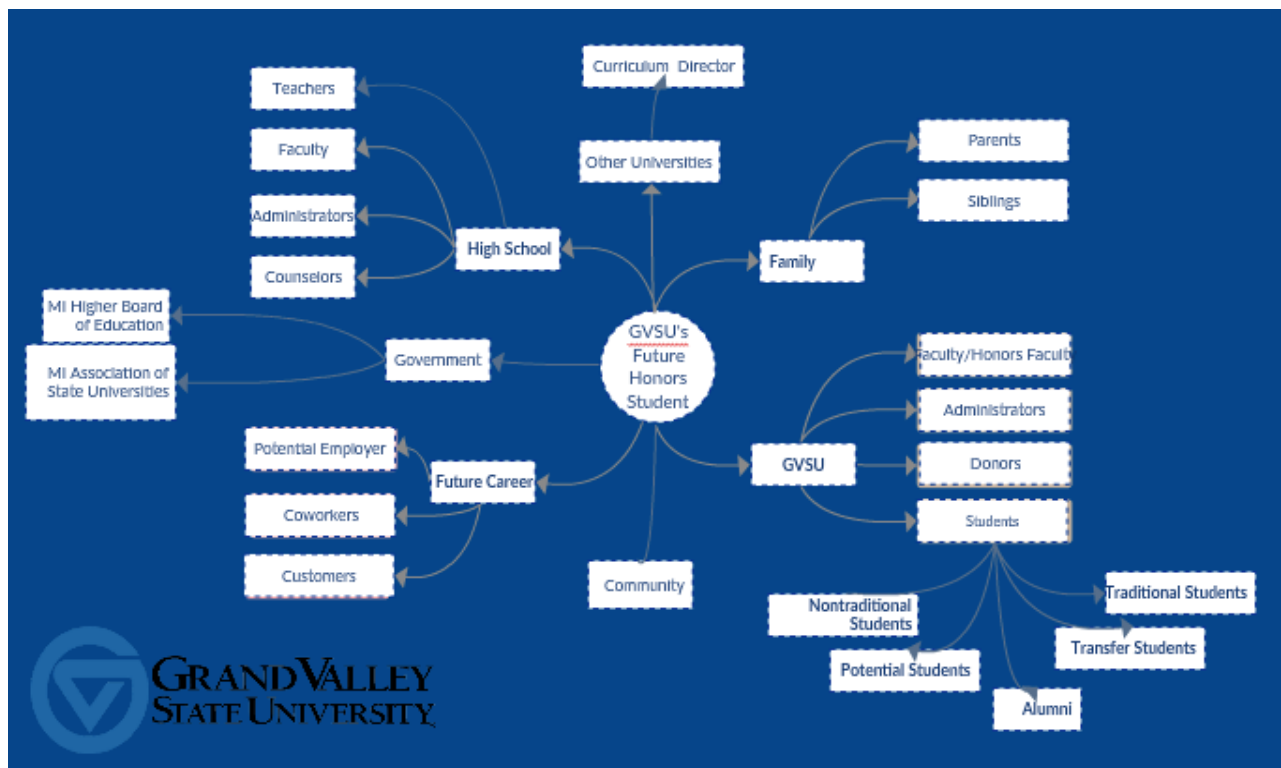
Curriculum Director

Teachers

Faculty

Administrators

Counselors

High School

Other Universities

Parents

Siblings

Family

MI Higher Board of Education

MI Association of State Universities

Government

GVSU's Future Honors Student

Faculty/Honors Faculty

Administrators

Donors

Students

GVSU

Potential Employer

Coworkers

Customers

Future Career

Community

Nontraditional Students

Potential Students

Alumni

Transfer Students

Traditional Students

GRAND VALLEY STATE UNIVERSITY